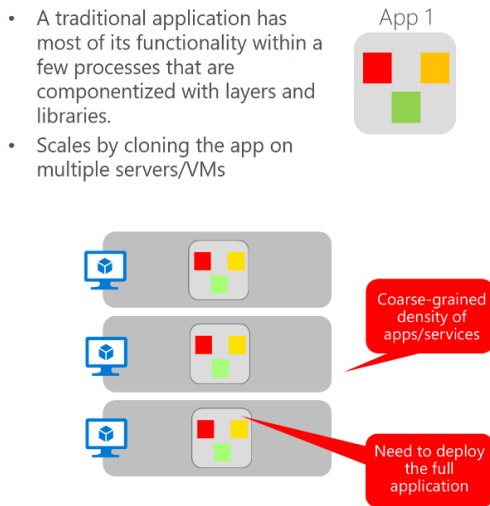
• A traditional application has most of its functionality within a few processes that are componentized with layers and libraries.

• Scales by cloning the app on multiple servers/VMs

App 1

Coarse-grained density of apps/services

Need to deploy the full application